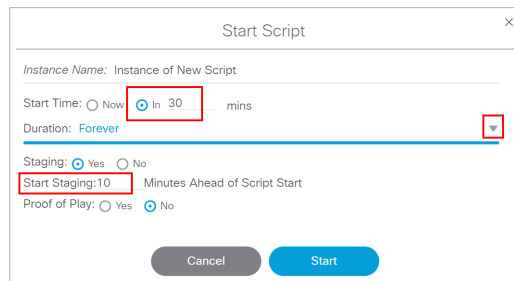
Start Script

×

Instance Name: Instance of New Script

Start Time: Now In 30 mins

Duration: Forever

Staging: Yes No

Start Staging:10 Minutes Ahead of Script Start

Proof of Play: Yes No

Cancel Start